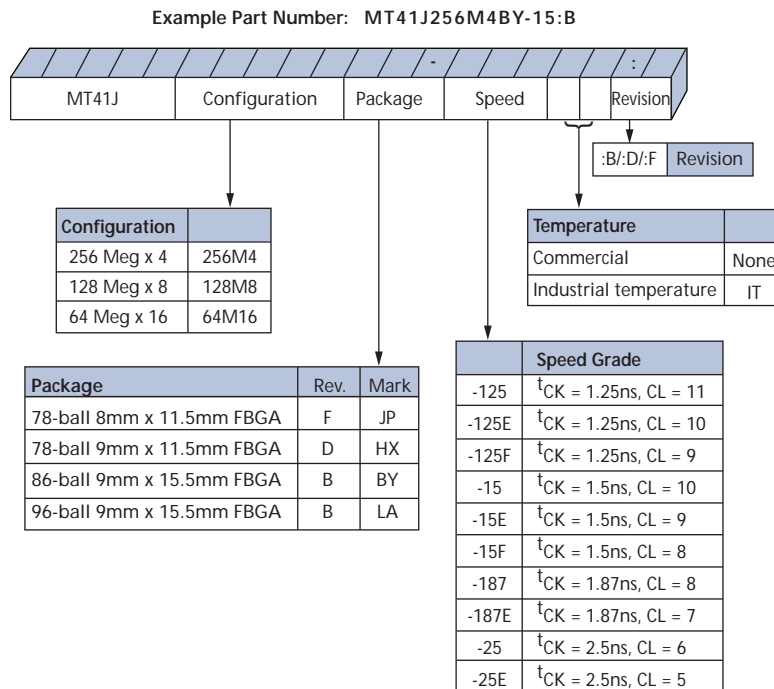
Example Part Number: MT41J256M4BY-15:B

-

:

| MT41J | Configuration | Package | Speed | | Revision |
|---|---|---|---|---|---|

| :B/:D/:F | Revision |
|---|---|

| Configuration | |
|---|---|
| 256 Meg x 4 | 256M4 |
| 128 Meg x 8 | 128M8 |
| 64 Meg x 16 | 64M16 |

| Temperature | |
|---|---|
| Commercial | None |
| Industrial temperature | IT |

| Package | Rev. | Mark |
|---|---|---|
| 78-ball 8mm x 11.5mm FBGA | F | JP |
| 78-ball 9mm x 11.5mm FBGA | D | HX |
| 86-ball 9mm x 15.5mm FBGA | B | BY |
| 96-ball 9mm x 15.5mm FBGA | B | LA |

| | Speed Grade |
|---|---|
| -125 | $^tCK$ = 1.25ns, CL = 11 |
| -125E | $^tCK$ = 1.25ns, CL = 10 |
| -125F | $^tCK$ = 1.25ns, CL = 9 |
| -15 | $^tCK$ = 1.5ns, CL = 10 |
| -15E | $^tCK$ = 1.5ns, CL = 9 |
| -15F | $^tCK$ = 1.5ns, CL = 8 |
| -187 | $^tCK$ = 1.87ns, CL = 8 |
| -187E | $^tCK$ = 1.87ns, CL = 7 |
| -25 | $^tCK$ = 2.5ns, CL = 6 |
| -25E | $^tCK$ = 2.5ns, CL = 5 |